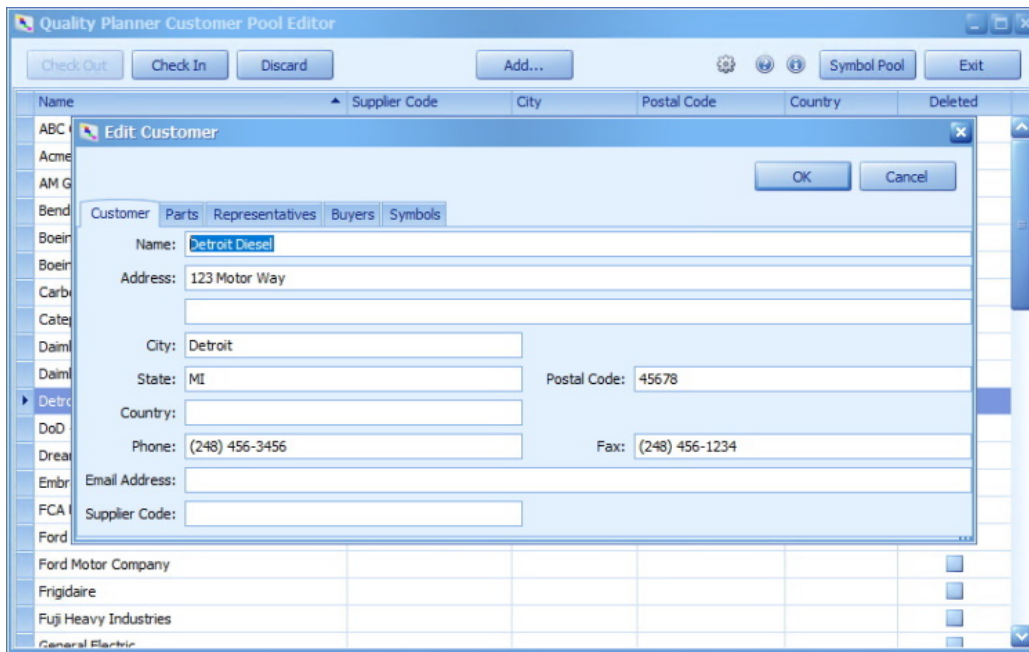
Quality Planner Customer Pool Editor

Check Out | Check In | Discard | Add... | Symbol Pool | Exit

| Name | Supplier Code | City | Postal Code | Country | Deleted |
|---|---|---|---|---|---|
| ABC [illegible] | | | | | |
| Acme | | | | | |
| AM G | | | | | |
| Bend | | | | | |
| Boein | | | | | |
| Boein | | | | | |
| Carb | | | | | |
| Cate | | | | | |
| Daim | | | | | |
| Daim | | | | | |
| Detro | | | | | |
| DoD | | | | | |
| Drea | | | | | |
| Embr | | | | | |
| FCA | | | | | |
| Ford | | | | | |
| Ford Motor Company | | | | | |
| Frigidaire | | | | | |
| Fuji Heavy Industries | | | | | |
| General Electric | | | | | |

Edit Customer

OK | Cancel

Customer | Parts | Representatives | Buyers | Symbols

Name: Detroit Diesel
Address: 123 Motor Way
City: Detroit
State: MI
Postal Code: 45678
Country:
Phone: (248) 456-3456
Fax: (248) 456-1234
Email Address:
Supplier Code: